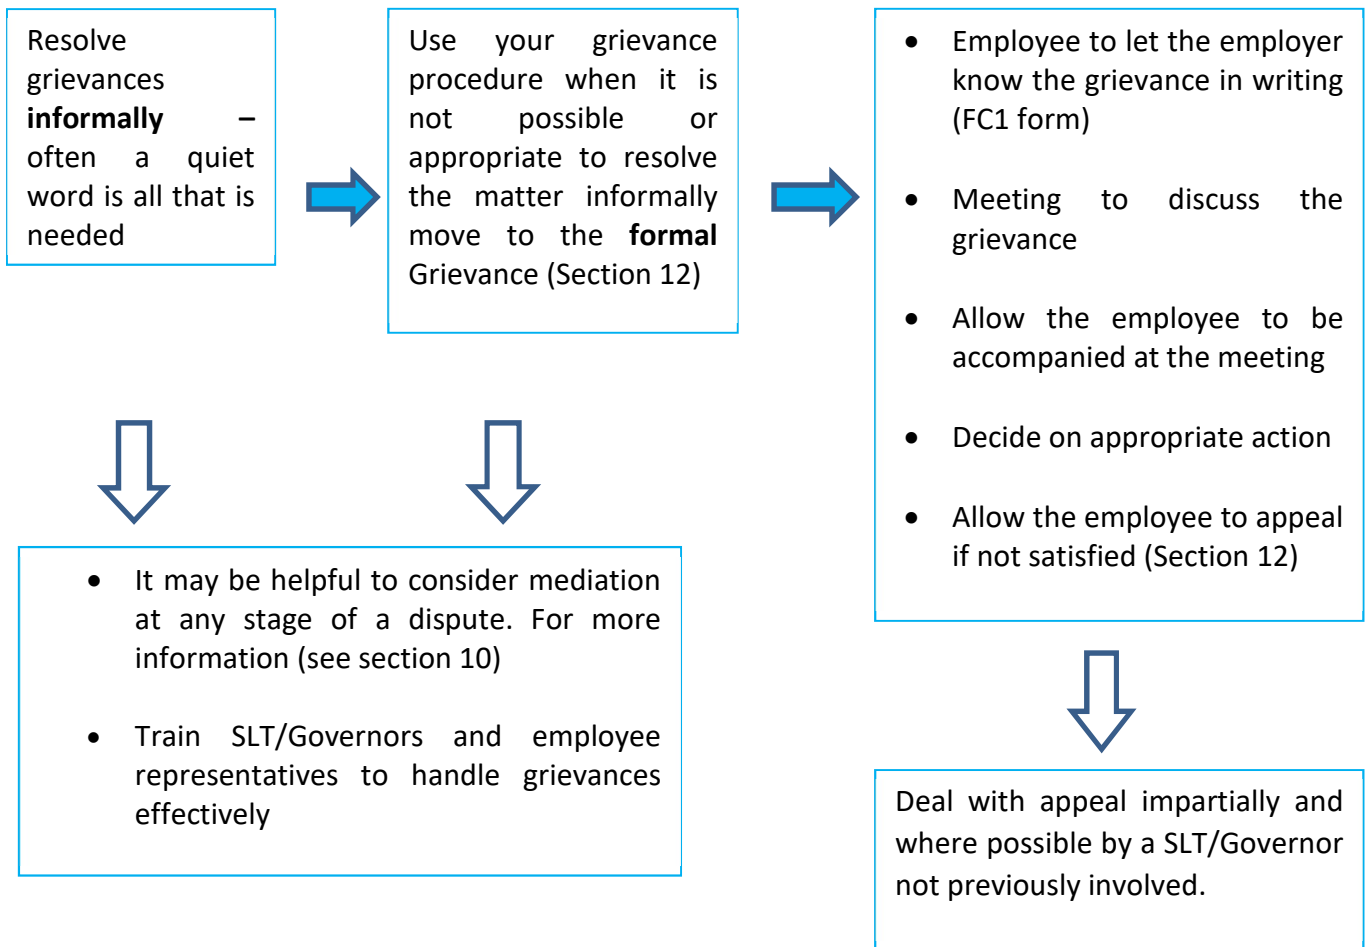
Resolve grievances **informally** – often a quiet word is all that is needed

Use your grievance procedure when it is not possible or appropriate to resolve the matter informally move to the **formal** Grievance (Section 12)

- Employee to let the employer know the grievance in writing (FC1 form)
- Meeting to discuss the grievance
- Allow the employee to be accompanied at the meeting
- Decide on appropriate action
- Allow the employee to appeal if not satisfied (Section 12)

- It may be helpful to consider mediation at any stage of a dispute. For more information (see section 10)
- Train SLT/Governors and employee representatives to handle grievances effectively

Deal with appeal impartially and where possible by a SLT/Governor not previously involved.